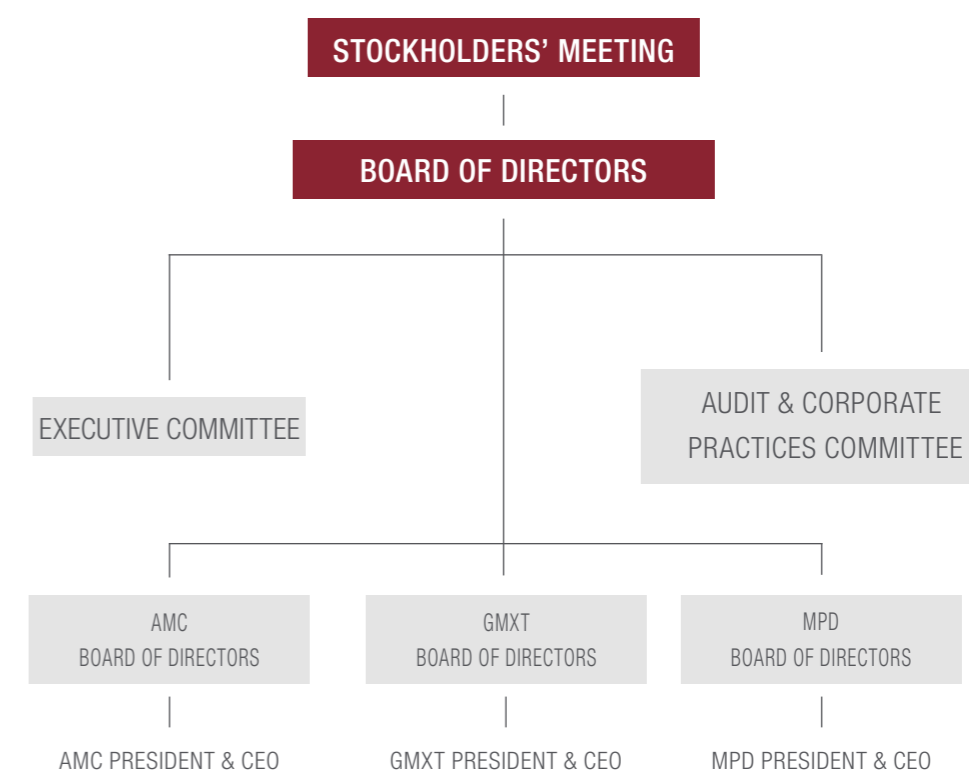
STOCKHOLDERS' MEETING

BOARD OF DIRECTORS

EXECUTIVE COMMITTEE

AUDIT & CORPORATE PRACTICES COMMITTEE

AMC BOARD OF DIRECTORS

GMXT BOARD OF DIRECTORS

MPD BOARD OF DIRECTORS

AMC PRESIDENT & CEO

GMXT PRESIDENT & CEO

MPD PRESIDENT & CEO